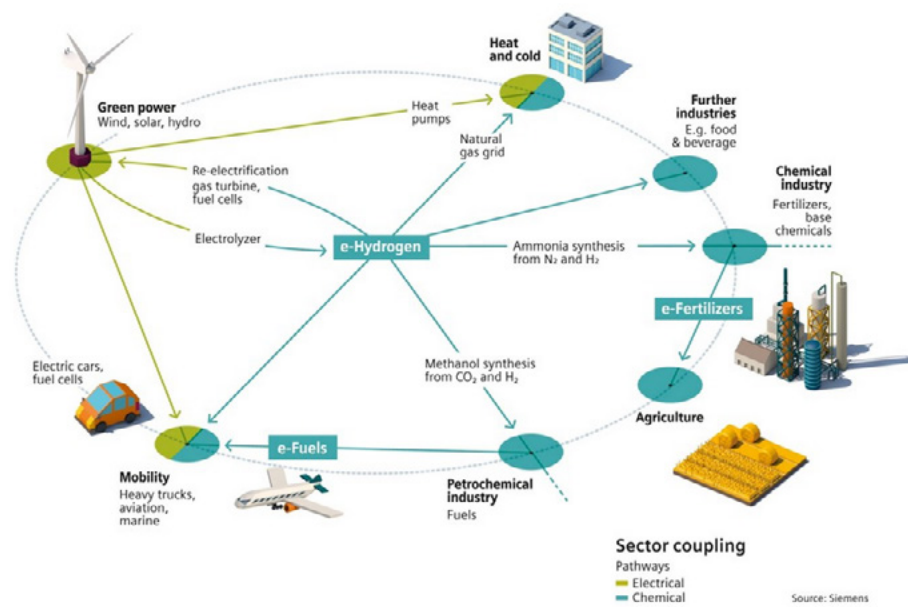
Heat and cold

Green power
Wind, solar, hydro

Heat pumps

Natural gas grid

Further industries
E.g. food & beverage

Re-electrification gas turbine, fuel cells

Chemical industry
Fertilizers, base chemicals

Electrolyzer

e-Hydrogen

Ammonia synthesis from $N_2$ and $H_2$

e-Fertilizers

Electric cars, fuel cells

Methanol synthesis from $CO_2$ and $H_2$

Agriculture

e-Fuels

Mobility
Heavy trucks, aviation, marine

Petrochemical industry
Fuels

Sector coupling
Pathways
Electrical
Chemical

Source: Siemens